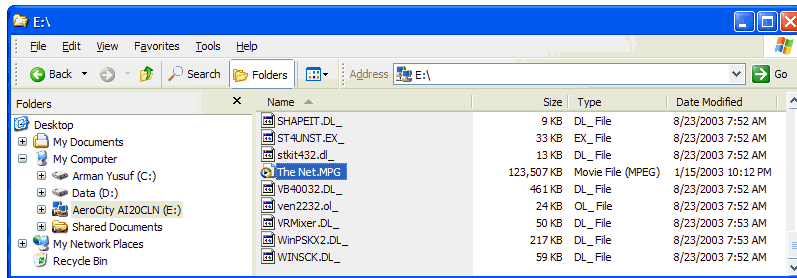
E:\

File Edit View Favorites Tools Help

Back Search Folders Address E:\ Go

Folders ×

Desktop
My Documents
My Computer
Arman Yusuf (C:)
Data (D:)
AeroCity AI20CLN (E:)
Shared Documents
My Network Places
Recycle Bin

| Name | Size | Type | Date Modified |
|---|---|---|---|
| SHAPEIT.DL_ | 9 KB | DL_ File | 8/23/2003 7:52 AM |
| ST4UNST.EX_ | 33 KB | EX_ File | 8/23/2003 7:52 AM |
| stkit432.dl_ | 13 KB | DL_ File | 8/23/2003 7:52 AM |
| The Net.MPG | 123,507 KB | Movie File (MPEG) | 1/15/2003 10:12 PM |
| VB40032.DL_ | 461 KB | DL_ File | 8/23/2003 7:52 AM |
| ven2232.ol_ | 24 KB | OL_ File | 8/23/2003 7:52 AM |
| VRMixer.dl_ | 50 KB | DL_ File | 8/23/2003 7:53 AM |
| WinPSKX2.DL_ | 217 KB | DL_ File | 8/23/2003 7:53 AM |
| WINSCK.DL_ | 59 KB | DL_ File | 8/23/2003 7:53 AM |